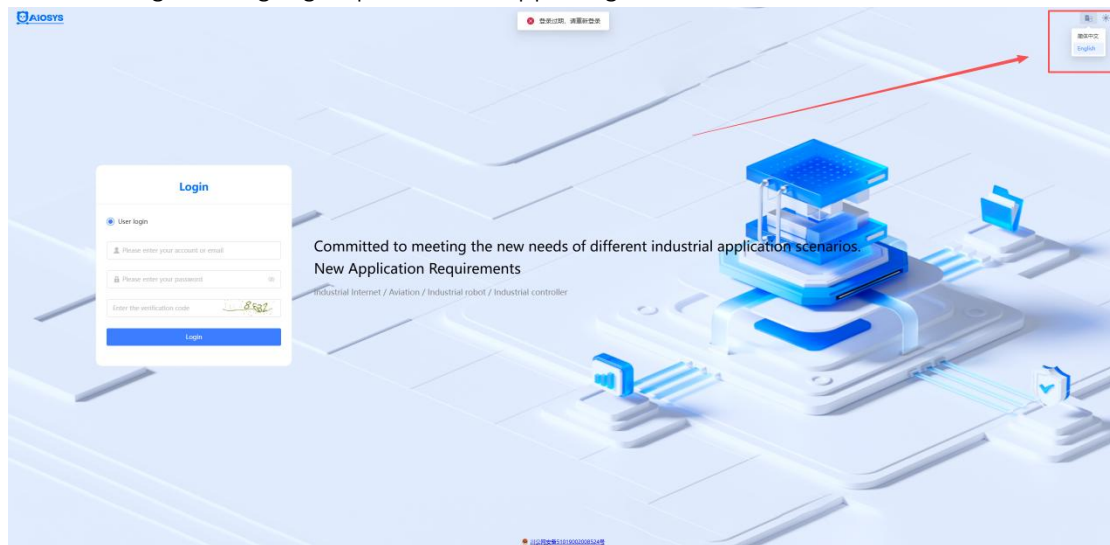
AIOSYS

登录过期，请重新登录

简体中文
English

Login

User login

Please enter your account or email

Please enter your password

Enter the verification code

8582

Login

Committed to meeting the new needs of different industrial application scenarios.
New Application Requirements

Industrial Internet / Aviation / Industrial robot / Industrial controller

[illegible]